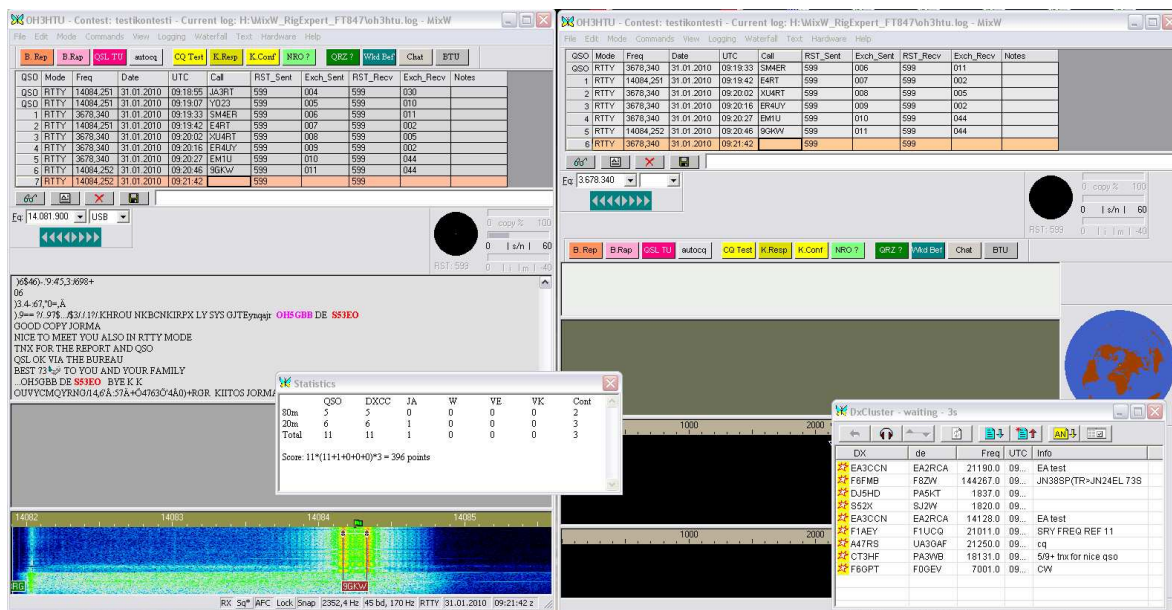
OH3HTU - Contest: testikontesti - Current log: H:\MixW\_RigExpert_FT847\oh3htu.log - MixW

File Edit Mode Commands View Logging Waterfall Text Hardware Help

B. Rep B.Rap QSL TU autocq CQ Test K.Resp K.Conf NRO ? QRZ ? Wkd Bef Chat BTU

| QSO | Mode | Freq | Date | UTC | Call | RST_Sent | Exch_Sent | RST_Recv | Exch_Recv | Notes |
|---|---|---|---|---|---|---|---|---|---|---|
| QSO | RTTY | 14084,251 | 31.01.2010 | 09:18:55 | JA3RT | 599 | 004 | 599 | 030 | |
| QSO | RTTY | 14084,251 | 31.01.2010 | 09:19:07 | YO23 | 599 | 005 | 599 | 010 | |
| 1 | RTTY | 3678,340 | 31.01.2010 | 09:19:33 | SM4ER | 599 | 006 | 599 | 011 | |
| 2 | RTTY | 14084,251 | 31.01.2010 | 09:19:42 | E4RT | 599 | 007 | 599 | 002 | |
| 3 | RTTY | 3678,340 | 31.01.2010 | 09:20:02 | XU4RT | 599 | 008 | 599 | 005 | |
| 4 | RTTY | 3678,340 | 31.01.2010 | 09:20:16 | ER4UY | 599 | 009 | 599 | 002 | |
| 5 | RTTY | 3678,340 | 31.01.2010 | 09:20:27 | EM1U | 599 | 010 | 599 | 044 | |
| 6 | RTTY | 14084,252 | 31.01.2010 | 09:20:46 | 9GKW | 599 | 011 | 599 | 044 | |
| 7 | RTTY | 14084,252 | 31.01.2010 | 09:21:42 | | 599 | | 599 | | |

Fq: 14.081.900 USB

0 copy % 100
0 | s/n | 60
RST: 599 0 | | m | 40

)6$46)-:9:45,3)698+
06
)3.4-:67,"0=,Å
)9== ?/.97$.../$3/.1?/.KHROU NKBCNKIRPX LY SYS GJTEyngajr OH5GBB DE S53EO
GOOD COPY JORMA
NICE TO MEET YOU ALSO IN RTTY MODE
TNX FOR THE REPORT AND QSO
QSL OK VIA THE BUREAU
BEST 73 TO YOU AND YOUR FAMILY
..OH5GBB DE S53EO BYE K K
OUVYCMQYRNG/14,6'Å:57Å+Ö4763Ö'4Å0)+RGR. KIITOS JORMA

Statistics

| | QSO | DXCC | JA | W | VE | VK | Cont |
|---|---|---|---|---|---|---|---|
| 80m | 5 | 5 | 0 | 0 | 0 | 0 | 2 |
| 20m | 6 | 6 | 1 | 0 | 0 | 0 | 3 |
| Total | 11 | 11 | 1 | 0 | 0 | 0 | 3 |

Score: 11*(11+1+0+0+0)*3 = 396 points

14082 14083 14084 14085
9GKW
RX Sq* AFC Lock Snap 2352,4 Hz 45 bd, 170 Hz RTTY 31.01.2010 09:21:42 z

OH3HTU - Contest: testikontesti - Current log: H:\MixW_RigExpert_FT847\oh3htu.log - MixW

File Edit Mode Commands View Logging Waterfall Text Hardware Help

| QSO | Mode | Freq | Date | UTC | Call | RST_Sent | Exch_Sent | RST_Recv | Exch_Recv | Notes |
|---|---|---|---|---|---|---|---|---|---|---|
| QSO | RTTY | 3678,340 | 31.01.2010 | 09:19:33 | SM4ER | 599 | 006 | 599 | 011 | |
| 1 | RTTY | 14084,251 | 31.01.2010 | 09:19:42 | E4RT | 599 | 007 | 599 | 002 | |
| 2 | RTTY | 3678,340 | 31.01.2010 | 09:20:02 | XU4RT | 599 | 008 | 599 | 005 | |
| 3 | RTTY | 3678,340 | 31.01.2010 | 09:20:16 | ER4UY | 599 | 009 | 599 | 002 | |
| 4 | RTTY | 3678,340 | 31.01.2010 | 09:20:27 | EM1U | 599 | 010 | 599 | 044 | |
| 5 | RTTY | 14084,252 | 31.01.2010 | 09:20:46 | 9GKW | 599 | 011 | 599 | 044 | |
| 6 | RTTY | 3678,340 | 31.01.2010 | 09:21:42 | | 599 | | 599 | | |

Fq: 3.678.340

0 copy % 100
0 | s/n | 60
RST: 599 0 | | m | 40

B. Rep B.Rap QSL TU autocq CQ Test K.Resp K.Conf NRO ? QRZ ? Wkd Bef Chat BTU

1000 2000
1000 2000

DxCluster - waiting - 3s

| DX | de | Freq | UTC | Info |
|---|---|---|---|---|
| EA3CCN | EA2RCA | 21190.0 | 09... | EA test |
| F6FMB | F8ZW | 144267.0 | 09... | JN38SP(TR>JN24EL 73S |
| DU5HD | PA5KT | 1837.0 | 09... | |
| S52X | SJ2W | 1820.0 | 09... | |
| EA3CCN | EA2RCA | 14128.0 | 09... | EA test |
| F1AEY | F1UCQ | 21011.0 | 09... | SRY FREQ REF 11 |
| A47RS | UA3OAF | 21250.0 | 09... | cq |
| CT3HF | PA3WB | 18131.0 | 09... | 5/9+ tnx for nice qso |
| F6GPT | F0GEV | 7001.0 | 09... | CW |